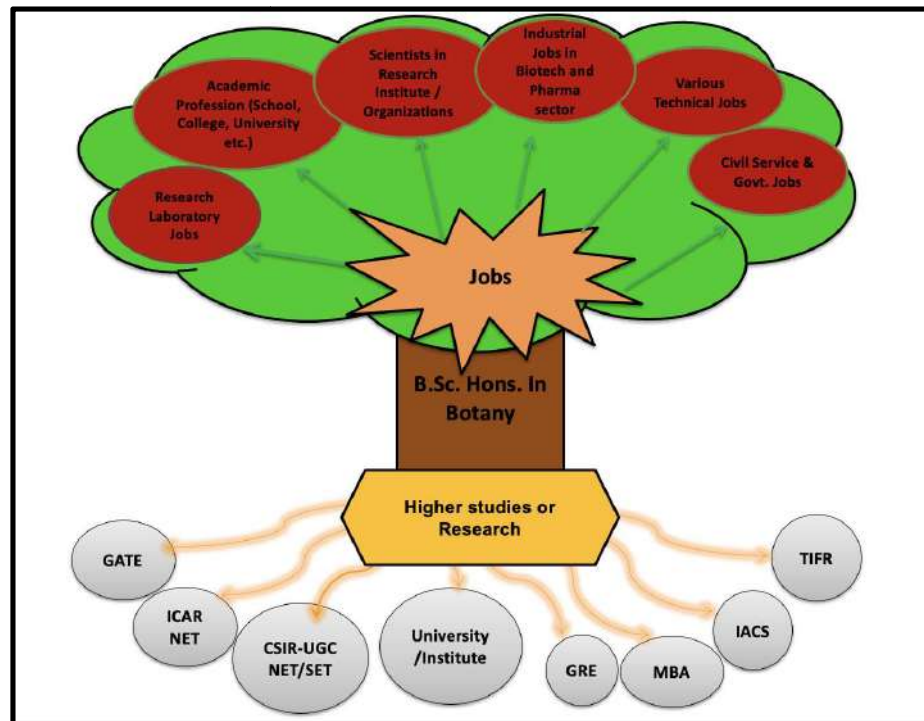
Research Laboratory Jobs

Academic Profession (School, College, University etc.)

Scientists in Research Institute / Organizations

Industrial Jobs in Biotech and Pharma sector

Various Technical Jobs

Civil Service & Govt. Jobs

Jobs

B.Sc. Hons. In Botany

Higher studies or Research

GATE

ICAR NET

CSIR-UGC NET/SET

University /Institute

GRE

MBA

IACS

TIFR